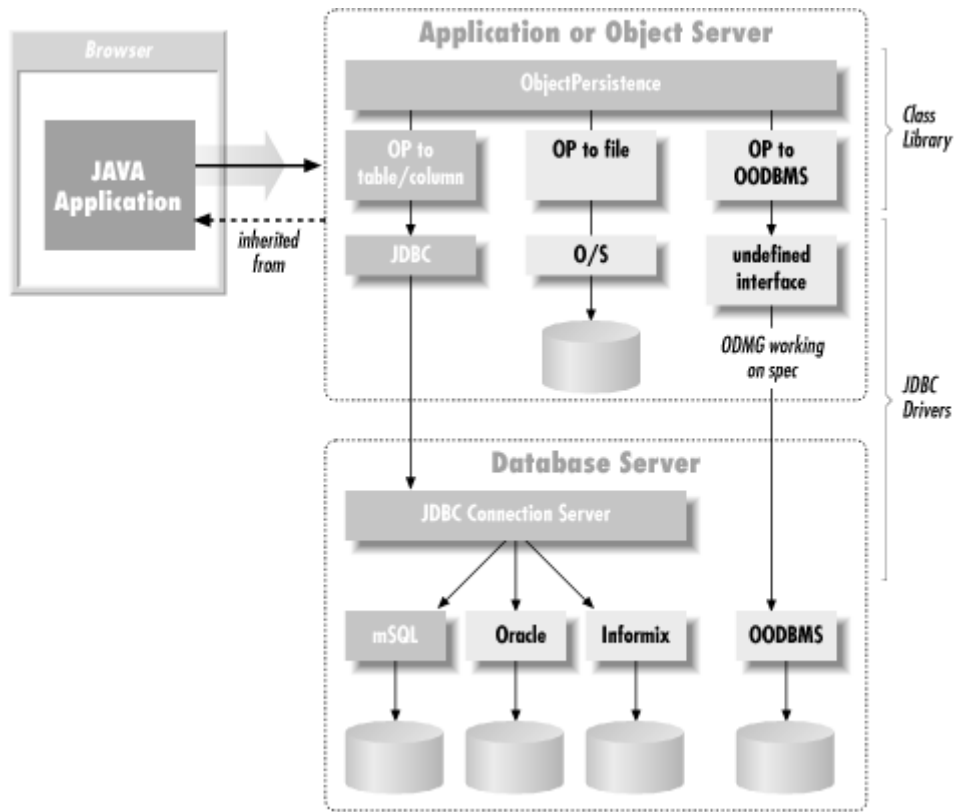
Browser

JAVA Application

inherited from

Application or Object Server

ObjectPersistence

OP to table/column

OP to file

OP to OODBMS

JDBC

O/S

undefined interface

ODMG working on spec

Class Library

JDBC Drivers

Database Server

JDBC Connection Server

mSQL

Oracle

Informix

OODBMS